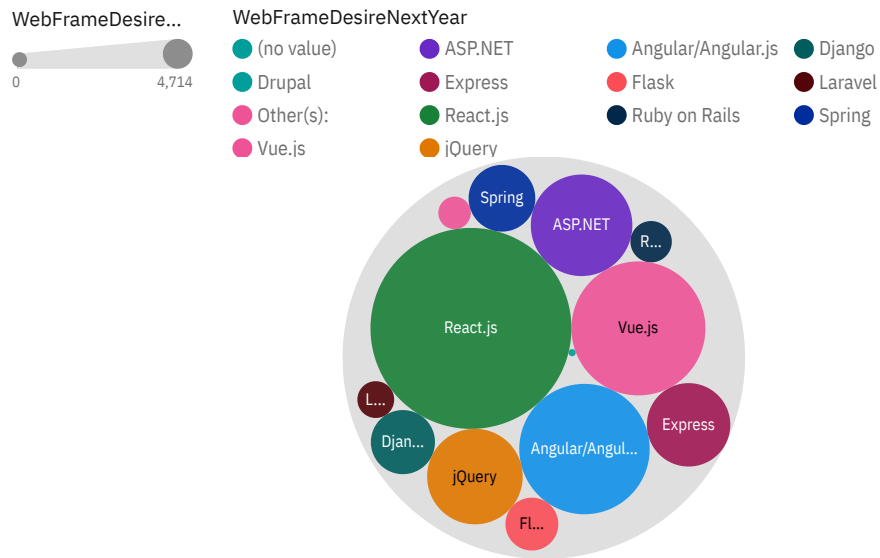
WebFrameDesire...

0

4,714

WebFrameDesireNextYear

(no value)
ASP.NET
Angular/Angular.js
Django
Drupal
Express
Flask
Laravel
Other(s):
React.js
Ruby on Rails
Spring
Vue.js
jQuery

Spring
ASP.NET
R...
React.js
Vue.js
L...
Express
Djan...
Angular/Angul...
jQuery
Fl...